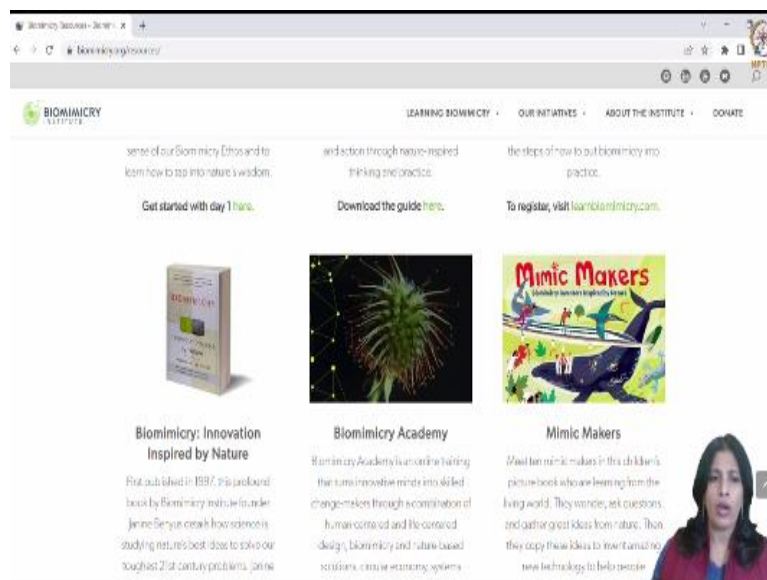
Biomimicry Resources - Biomim... ×   +

biomimicry.org/resources/

BIOMIMICRY INSTITUTE

LEARNING BIOMIMICRY ▾   OUR INITIATIVES ▾   ABOUT THE INSTITUTE ▾   DONATE

sense of our Biomimicry Ethos and to learn how to tap into nature's wisdom.

Get started with day 1 here.

and action through nature-inspired thinking and practice.

Download the guide here.

the steps of how to put biomimicry into practice.

To register, visit learnbiomimicry.com.

Mimic Makers

Biomimicry: Innovation Inspired by Nature

First published in 1997, this profound book by Biomimicry Institute founder Janine Benyus details how science is studying nature's best ideas to solve our toughest 21st century problems. Janine

Biomimicry Academy

Biomimicry Academy is an online training that turns innovative minds into skilled change-makers through a combination of human-centered and life-centered design, biomimicry and nature-based solutions, circular economy, systems

Mimic Makers

Meet ten mimic makers in this children's picture book who are learning from the living world. They wonder, ask questions, and gather great ideas from nature. Then they copy these ideas to invent amazing new technology to help people